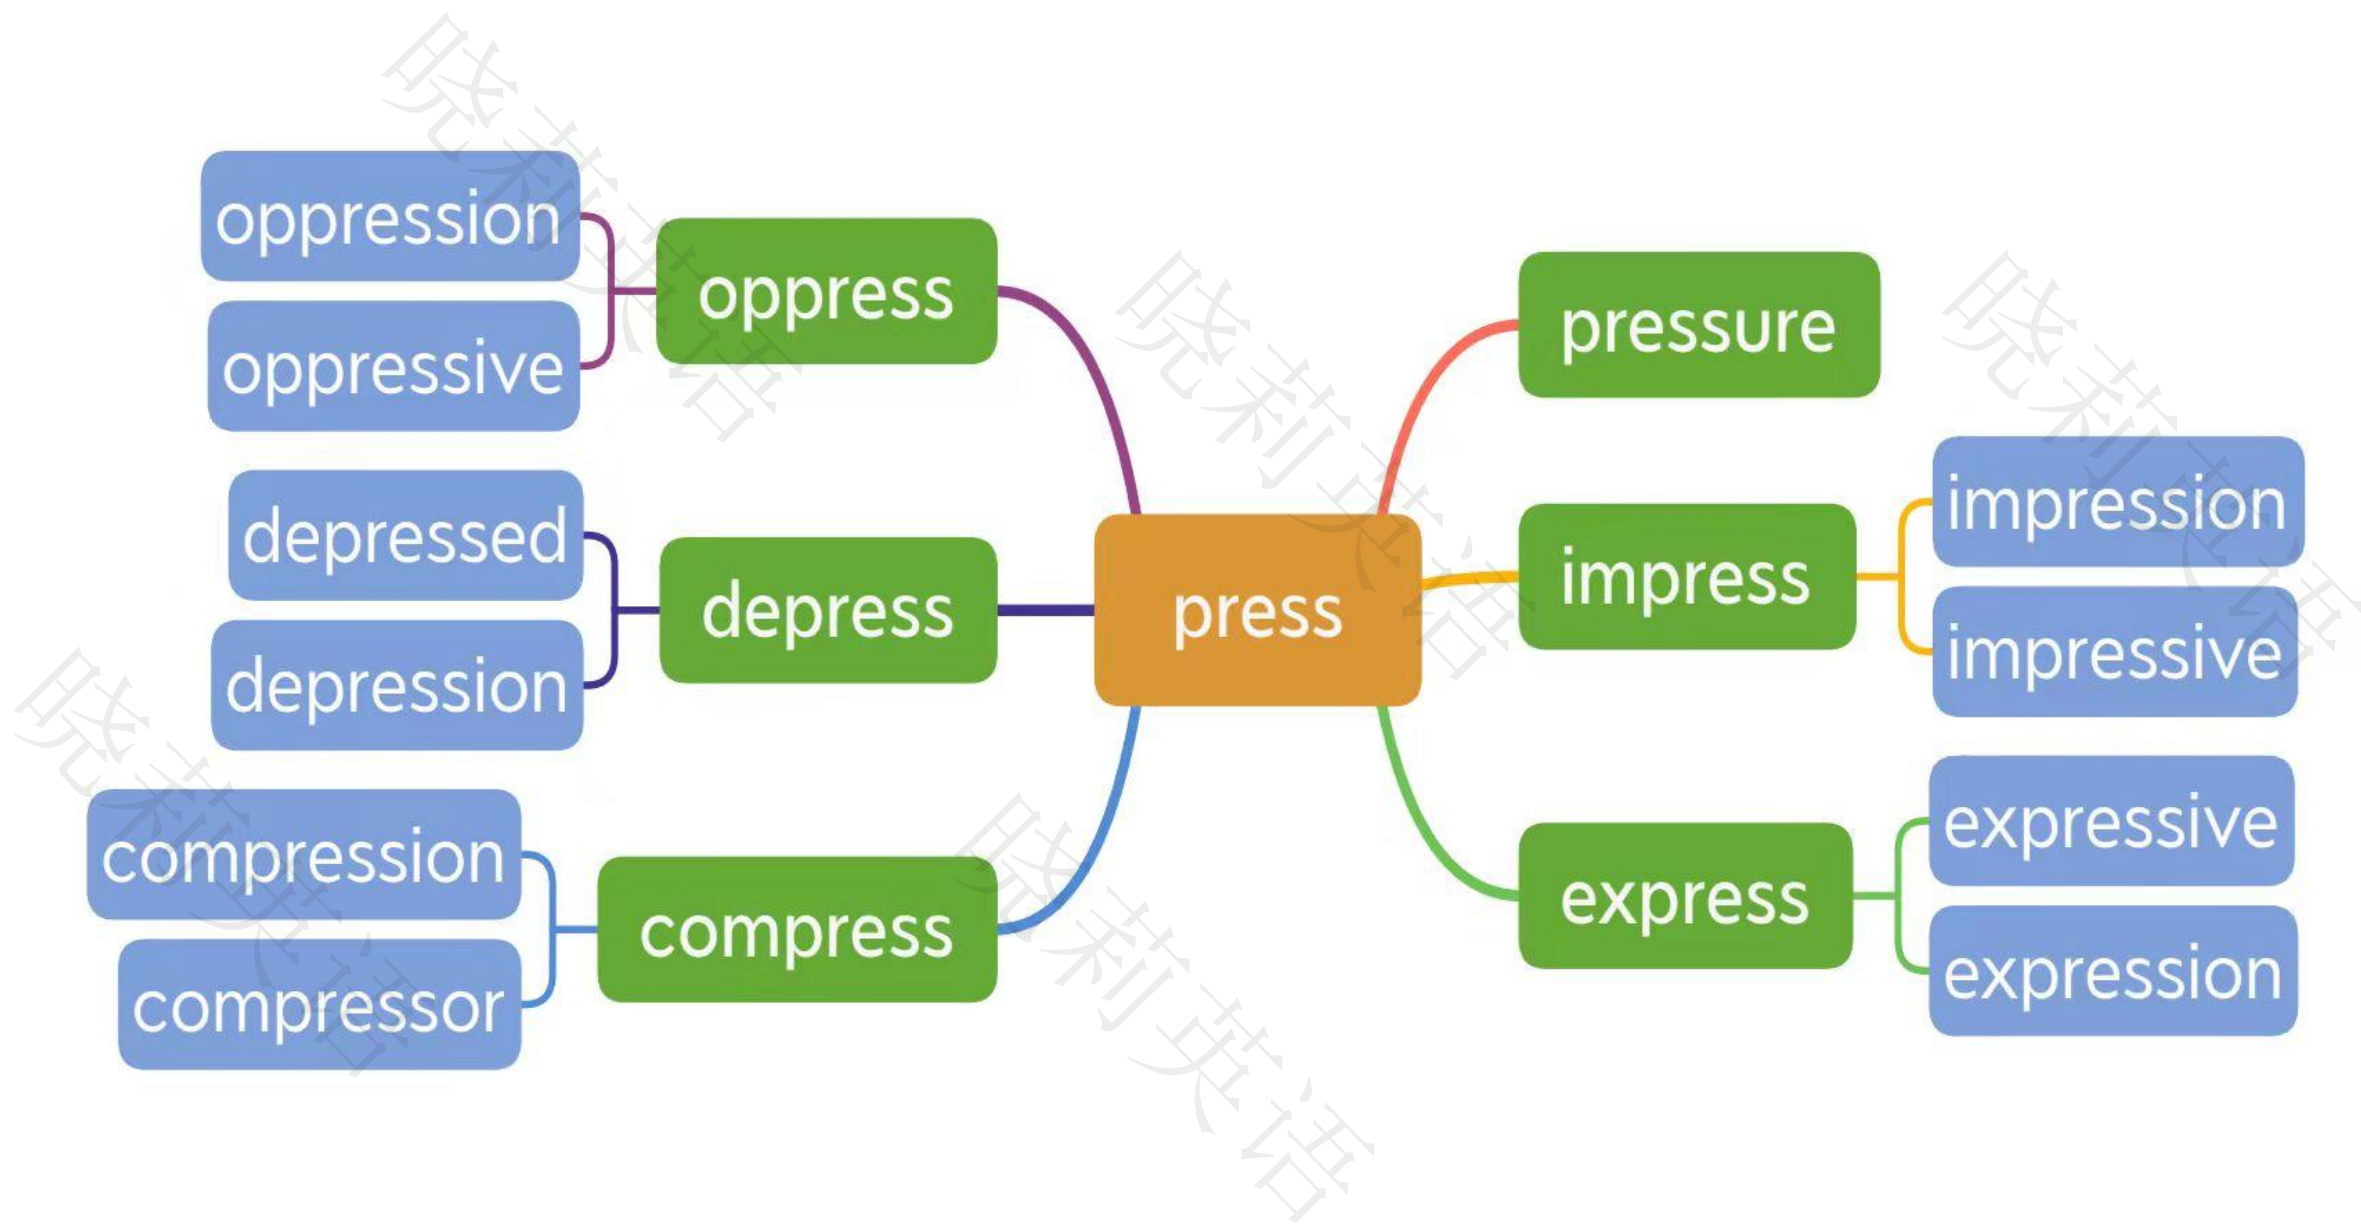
press

oppress
oppression
oppressive

depress
depressed
depression

compress
compression
compressor

pressure

impress
impression
impressive

express
expressive
expression

晓莉英语
晓莉英语
晓莉英语
晓莉英语
晓莉英语